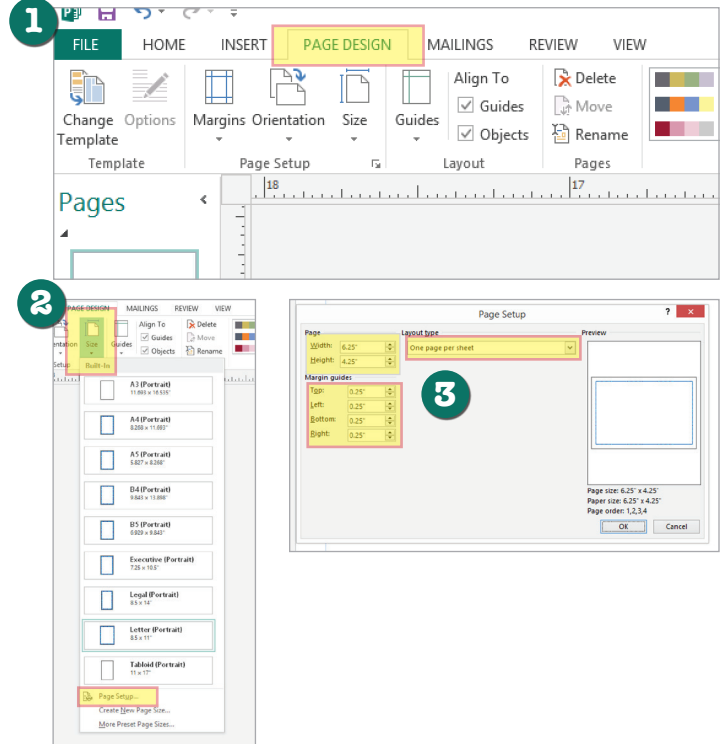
1

FILE HOME INSERT PAGE DESIGN MAILINGS REVIEW VIEW

Change Template Options
Template

Margins Orientation Size
Page Setup

Guides
Align To
Guides
Objects
Layout

Delete
Move
Rename
Pages

Pages

18 17

2

PAGE DESIGN MAILINGS REVIEW VIEW
Orientation Size Guides
Align To
Guides
Objects
Delete
Move
Rename
Setup
Built-In

A3 (Portrait)
11.693 x 16.535"

A4 (Portrait)
8.268 x 11.693"

A5 (Portrait)
5.827 x 8.268"

B4 (Portrait)
9.843 x 13.898"

B5 (Portrait)
6.929 x 9.843"

Executive (Portrait)
7.25 x 10.5"

Legal (Portrait)
8.5 x 14"

Letter (Portrait)
8.5 x 11"

Tabloid (Portrait)
11 x 17"

Page Setup...
Create New Page Size...
More Preset Page Sizes...

Page Setup ? ✕

Page
Width: 6.25"
Height: 4.25"

Margin guides
Top: 0.25"
Left: 0.25"
Bottom: 0.25"
Right: 0.25"

Layout type
One page per sheet

3

Preview

Page size: 6.25" x 4.25"
Paper size: 6.25" x 4.25"
Page order: 1,2,3,4

OK Cancel